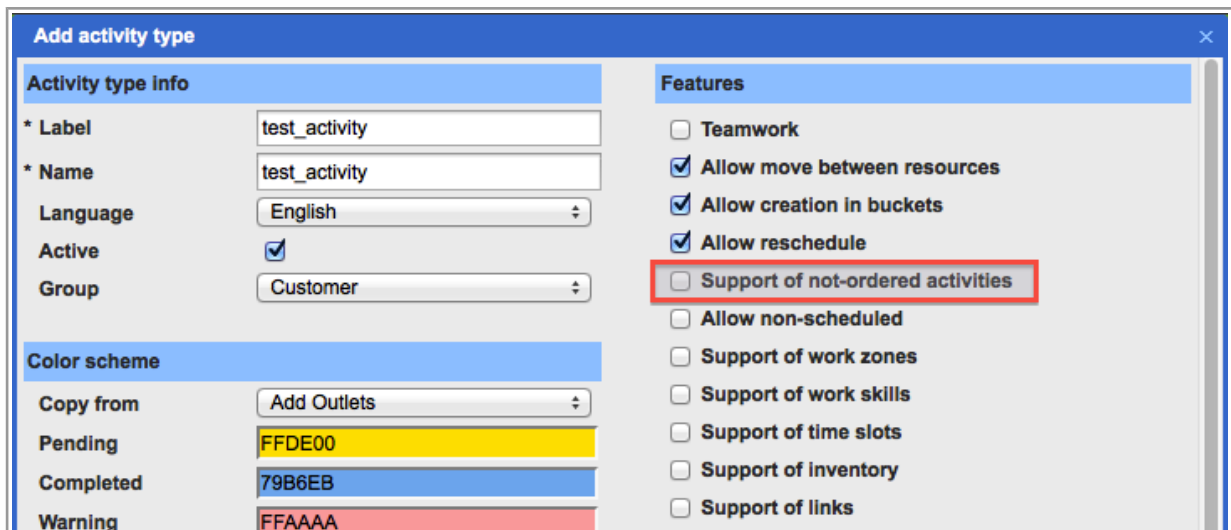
Add activity type
×

Activity type info

* Label test_activity

* Name test_activity

Language English

Active

Group Customer

Color scheme

Copy from Add Outlets

Pending FFDE00

Completed 79B6EB

Warning FFAAAA

Features

Teamwork

Allow move between resources

Allow creation in buckets

Allow reschedule

Support of not-ordered activities

Allow non-scheduled

Support of work zones

Support of work skills

Support of time slots

Support of inventory

Support of links